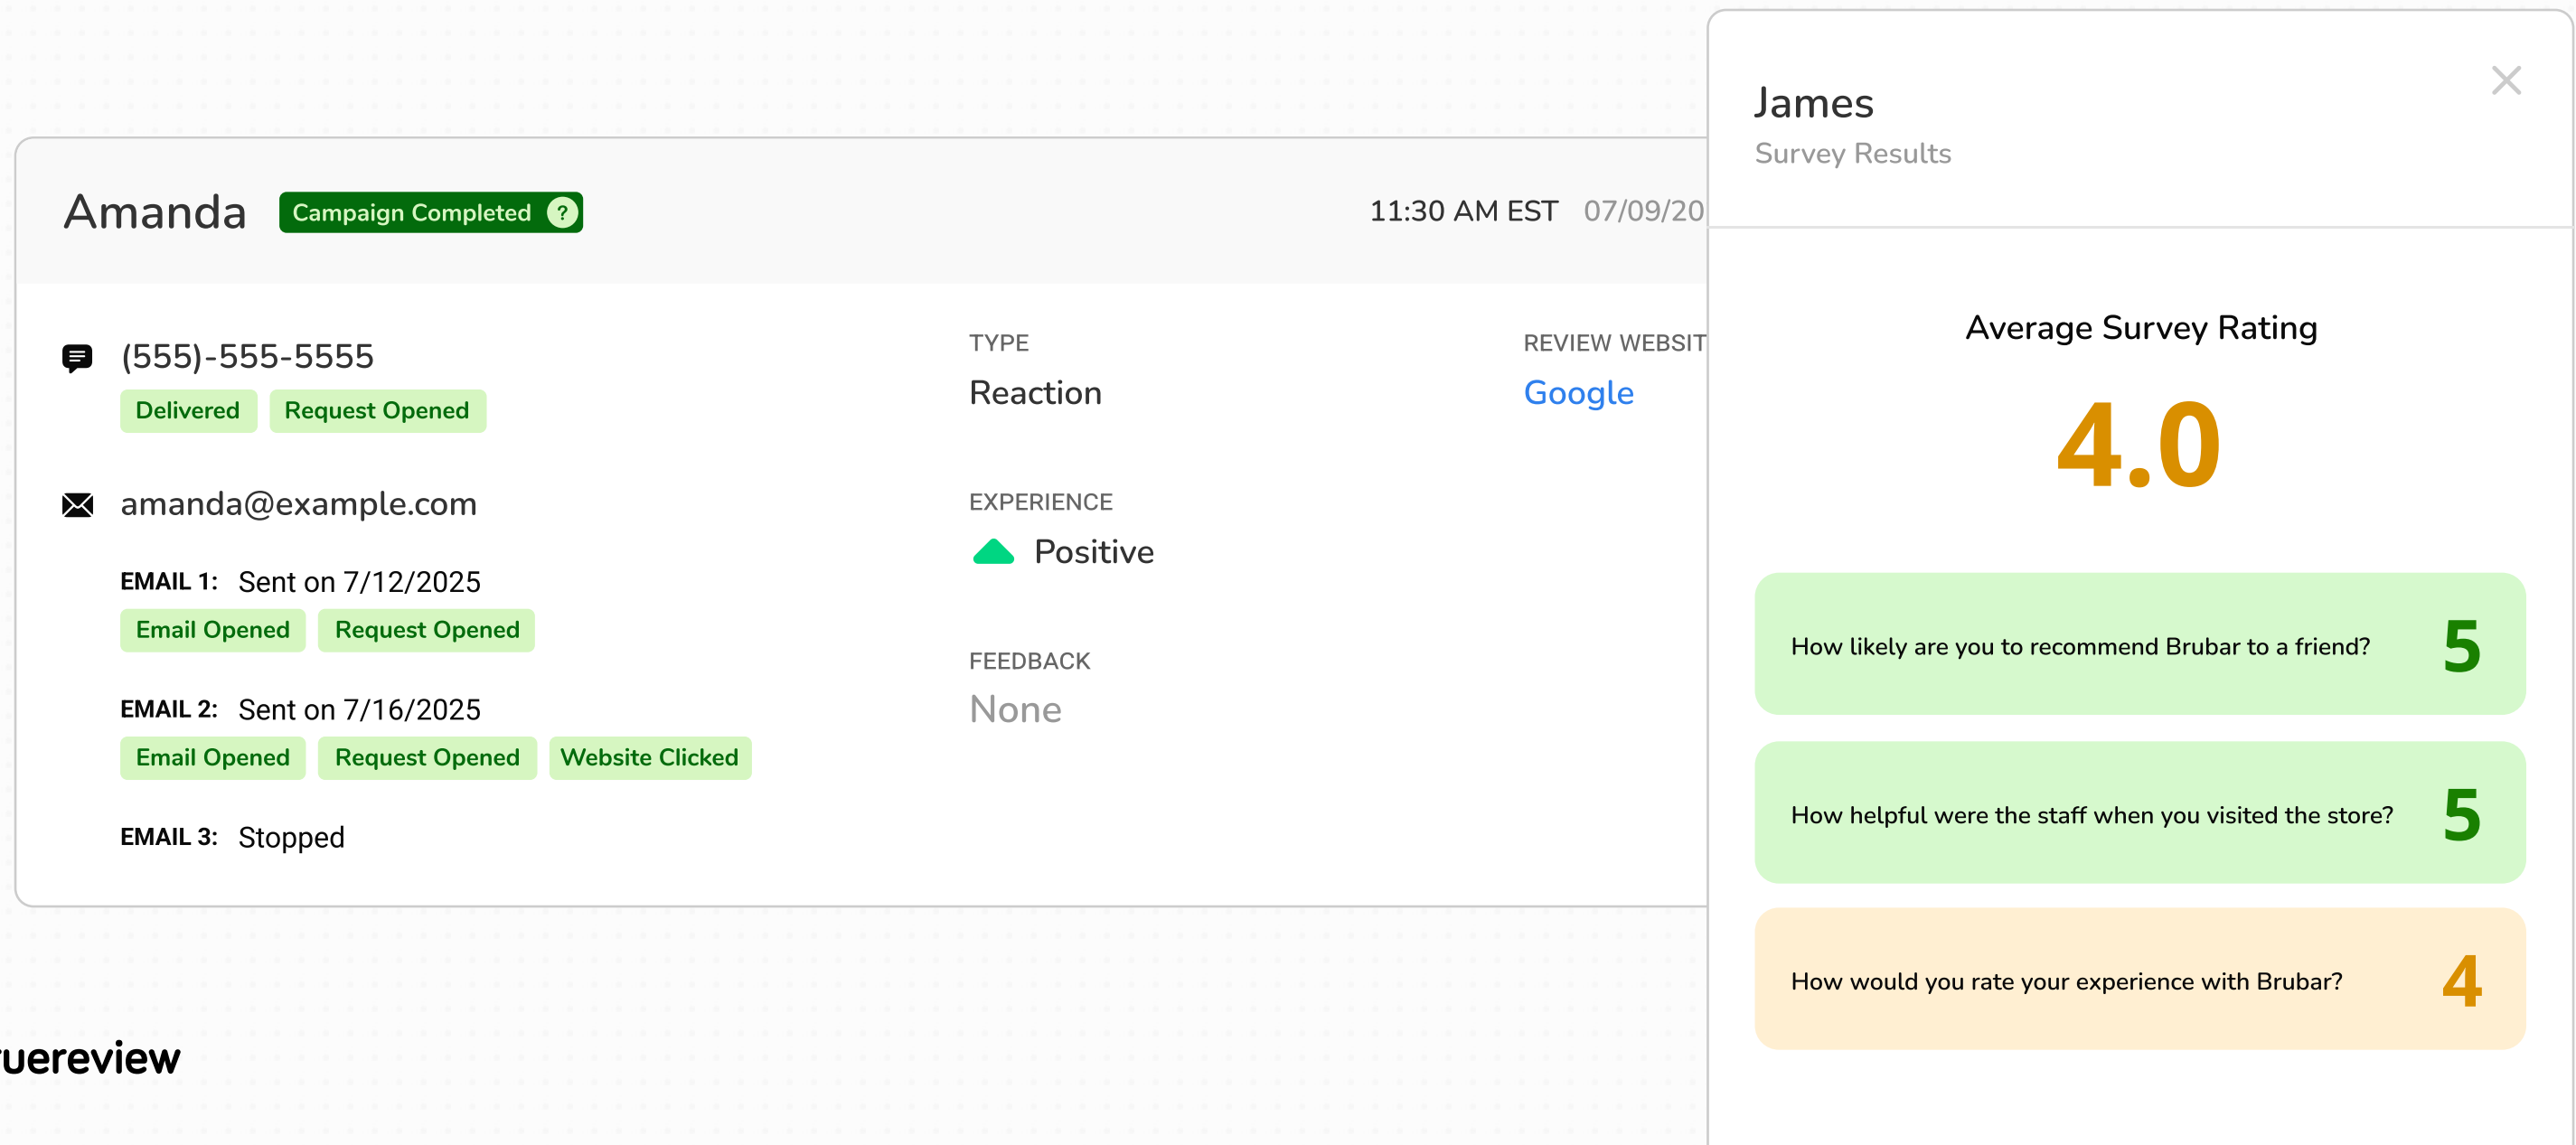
Amanda Campaign Completed ?

11:30 AM EST 07/09/20

(555)-555-5555

Delivered Request Opened

amanda@example.com

EMAIL 1: Sent on 7/12/2025

Email Opened Request Opened

EMAIL 2: Sent on 7/16/2025

Email Opened Request Opened Website Clicked

EMAIL 3: Stopped

TYPE

Reaction

REVIEW WEBSIT

Google

EXPERIENCE

Positive

FEEDBACK

None

uereview

James

Survey Results

Average Survey Rating

4.0

How likely are you to recommend Brubar to a friend? 5

How helpful were the staff when you visited the store? 5

How would you rate your experience with Brubar? 4